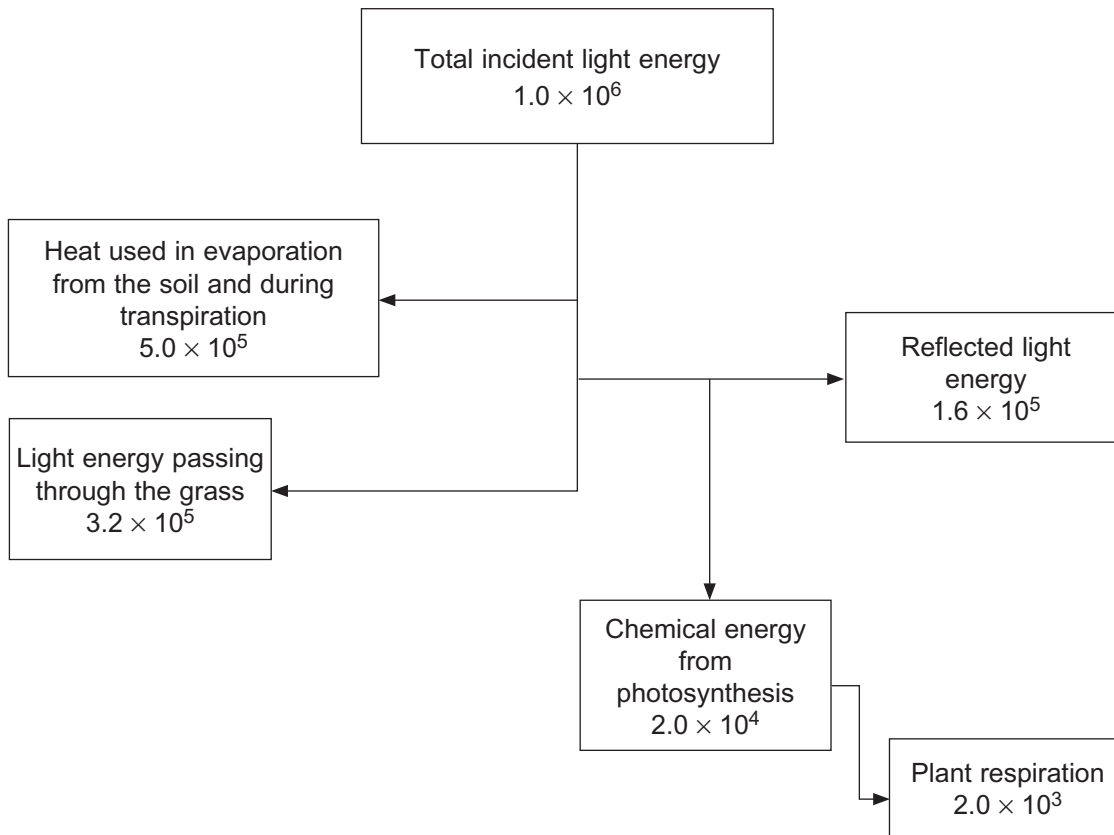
Total incident light energy
$1.0 \times 10^6$

Heat used in evaporation from the soil and during transpiration
$5.0 \times 10^5$

Reflected light energy
$1.6 \times 10^5$

Light energy passing through the grass
$3.2 \times 10^5$

Chemical energy from photosynthesis
$2.0 \times 10^4$

Plant respiration
$2.0 \times 10^3$